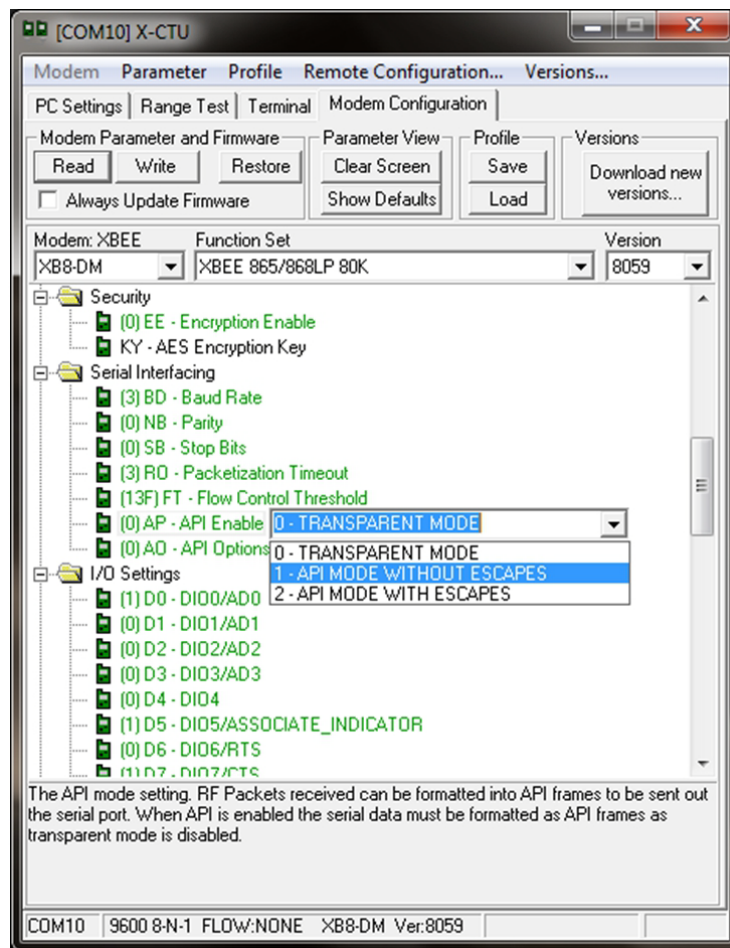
[COM10] X-CTU

Modem Parameter Profile Remote Configuration... Versions...

PC Settings | Range Test | Terminal | Modem Configuration

Modem Parameter and Firmware
Read Write Restore
Always Update Firmware

Parameter View
Clear Screen
Show Defaults

Profile
Save
Load

Versions
Download new versions...

Modem: XBEE
XB8-DM

Function Set
XBEE 865/868LP 80K

Version
8059

Security
(0) EE - Encryption Enable
KY - AES Encryption Key
Serial Interfacing
(3) BD - Baud Rate
(0) NB - Parity
(0) SB - Stop Bits
(3) RO - Packetization Timeout
(13F) FT - Flow Control Threshold
(0) AP - API Enable 0 - TRANSPARENT MODE
(0) AO - API Options
0 - TRANSPARENT MODE
1 - API MODE WITHOUT ESCAPES
2 - API MODE WITH ESCAPES
I/O Settings
(1) D0 - DIO0/AD0
(0) D1 - DIO1/AD1
(0) D2 - DIO2/AD2
(0) D3 - DIO3/AD3
(0) D4 - DIO4
(1) D5 - DIO5/ASSOCIATE_INDICATOR
(0) D6 - DIO6/RTS
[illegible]

The API mode setting. RF Packets received can be formatted into API frames to be sent out the serial port. When API is enabled the serial data must be formatted as API frames as transparent mode is disabled.

COM10 | 9600 8-N-1 FLOW:NONE | XB8-DM Ver:8059